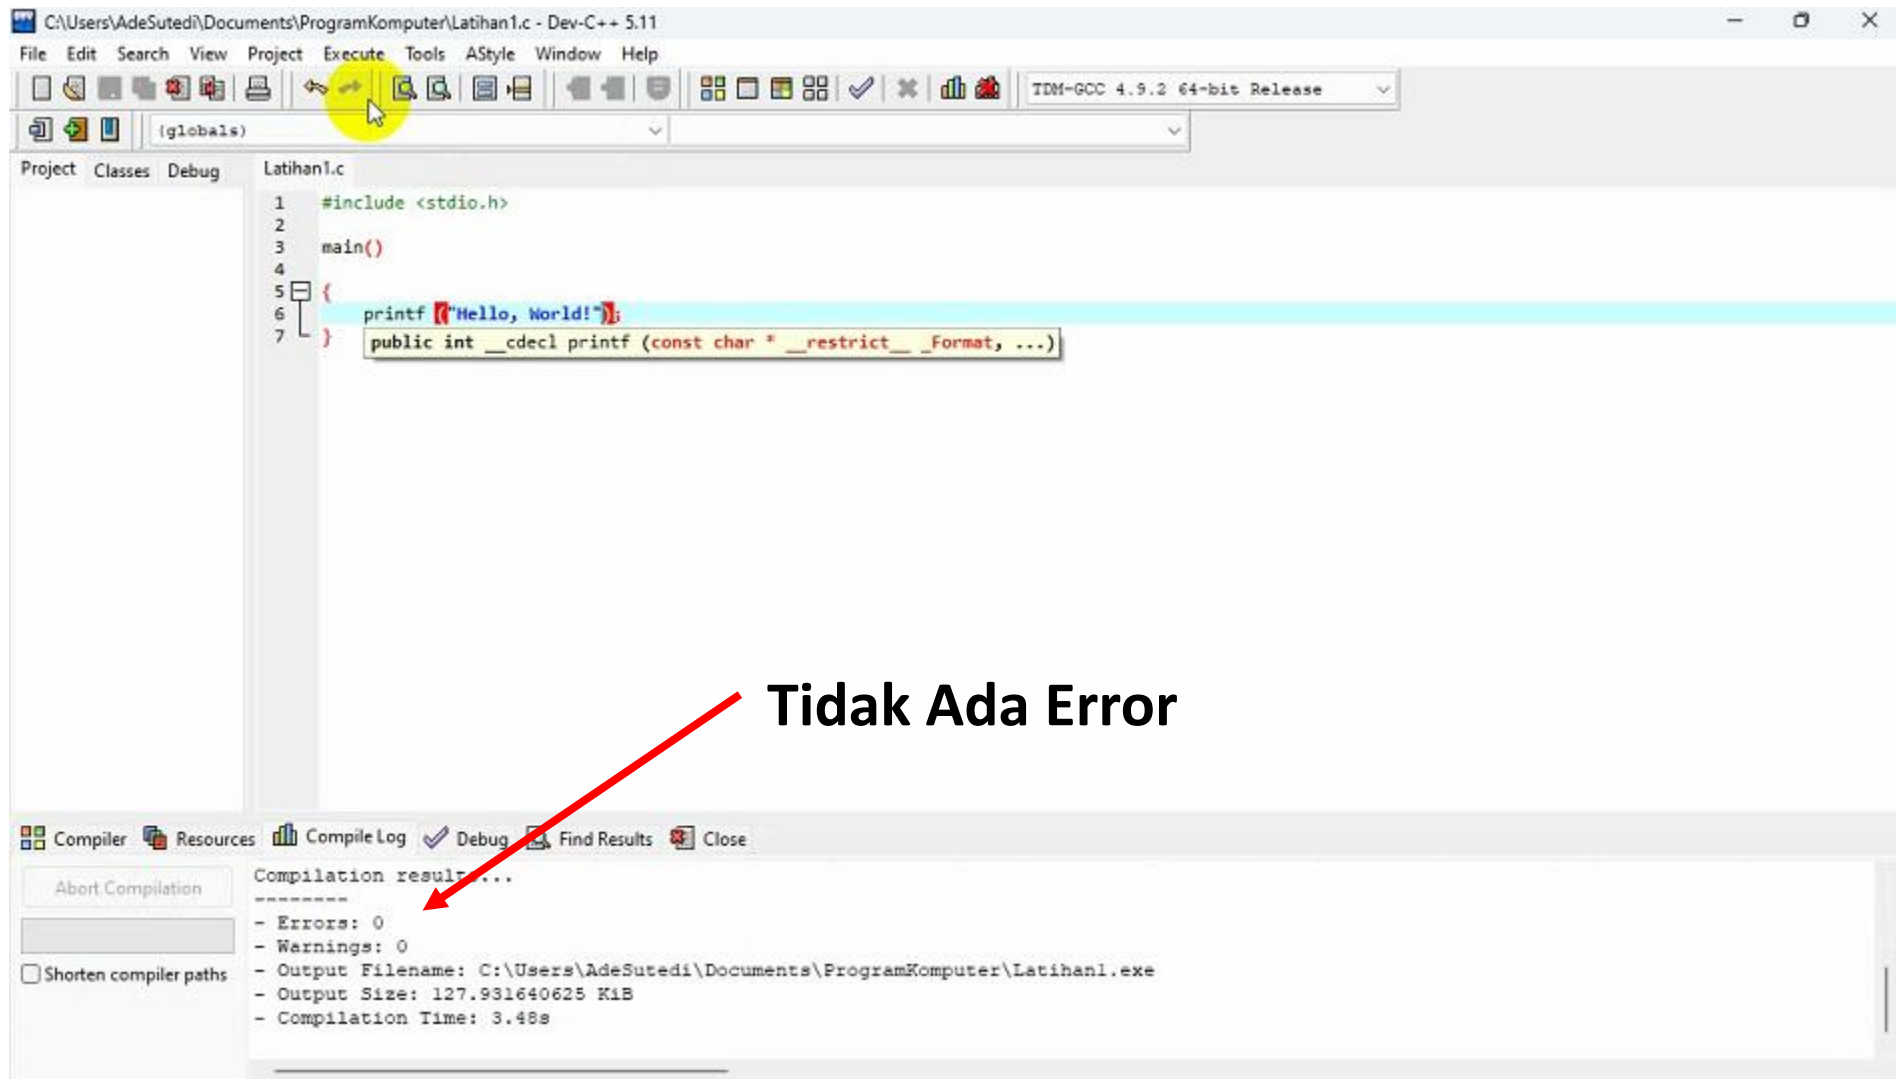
C:\Users\AdeSutedi\Documents\ProgramKomputer\Latihan1.c - Dev-C++ 5.11

File Edit Search View Project Execute Tools AStyle Window Help

TDM-GCC 4.9.2 64-bit Release

(globals)

Project Classes Debug

Latihan1.c

1 #include <stdio.h>
2
3 main()
4
5 {
6 printf ("Hello, World!");
7 }

public int __cdecl printf (const char * __restrict__ _Format, ...)

Tidak Ada Error

Compiler Resources Compile Log Debug Find Results Close

Abort Compilation

Shorten compiler paths

Compilation results...
--------
- Errors: 0
- Warnings: 0
- Output Filename: C:\Users\AdeSutedi\Documents\ProgramKomputer\Latihan1.exe
- Output Size: 127.931640625 KiB
- Compilation Time: 3.48s